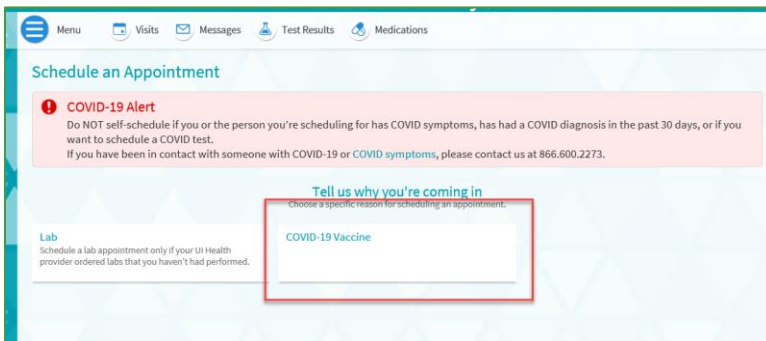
Menu Visits Messages Test Results Medications

Schedule an Appointment

COVID-19 Alert

Do NOT self-schedule if you or the person you're scheduling for has COVID symptoms, has had a COVID diagnosis in the past 30 days, or if you want to schedule a COVID test.

If you have been in contact with someone with COVID-19 or COVID symptoms, please contact us at 866.600.2273.

Tell us why you're coming in

Choose a specific reason for scheduling an appointment.

Lab

Schedule a lab appointment only if your UI Health provider ordered labs that you haven't had performed.

COVID-19 Vaccine